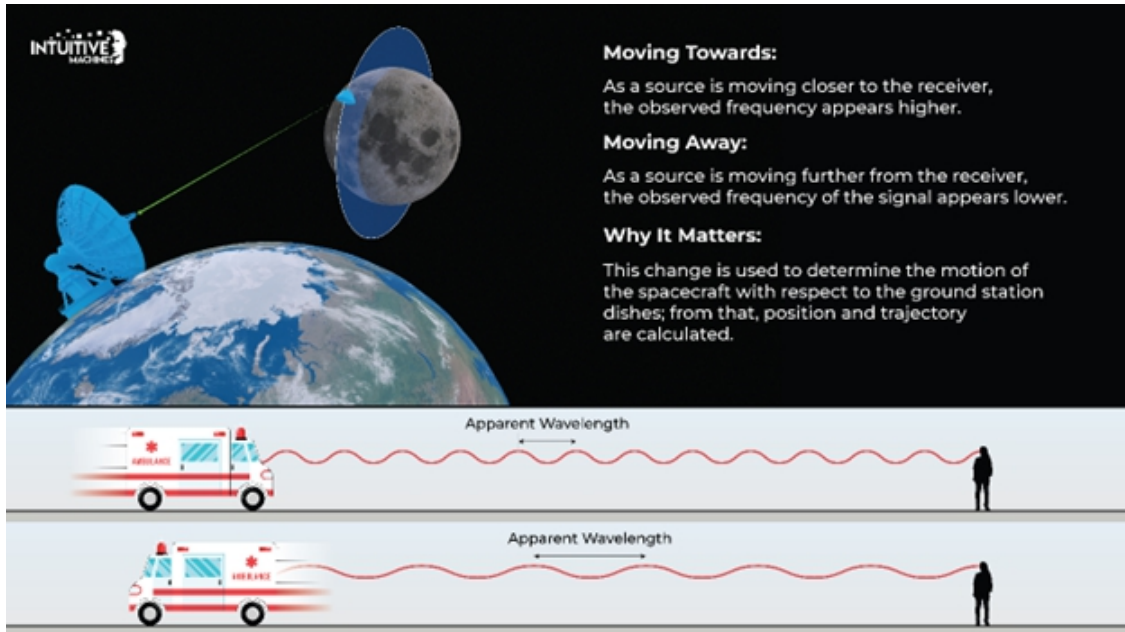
INTUITIVE MACHINES

Moving Towards:

As a source is moving closer to the receiver, the observed frequency appears higher.

Moving Away:

As a source is moving further from the receiver, the observed frequency of the signal appears lower.

Why It Matters:

This change is used to determine the motion of the spacecraft with respect to the ground station dishes; from that, position and trajectory are calculated.

Apparent Wavelength

AMBULANCE

Apparent Wavelength

AMBULANCE